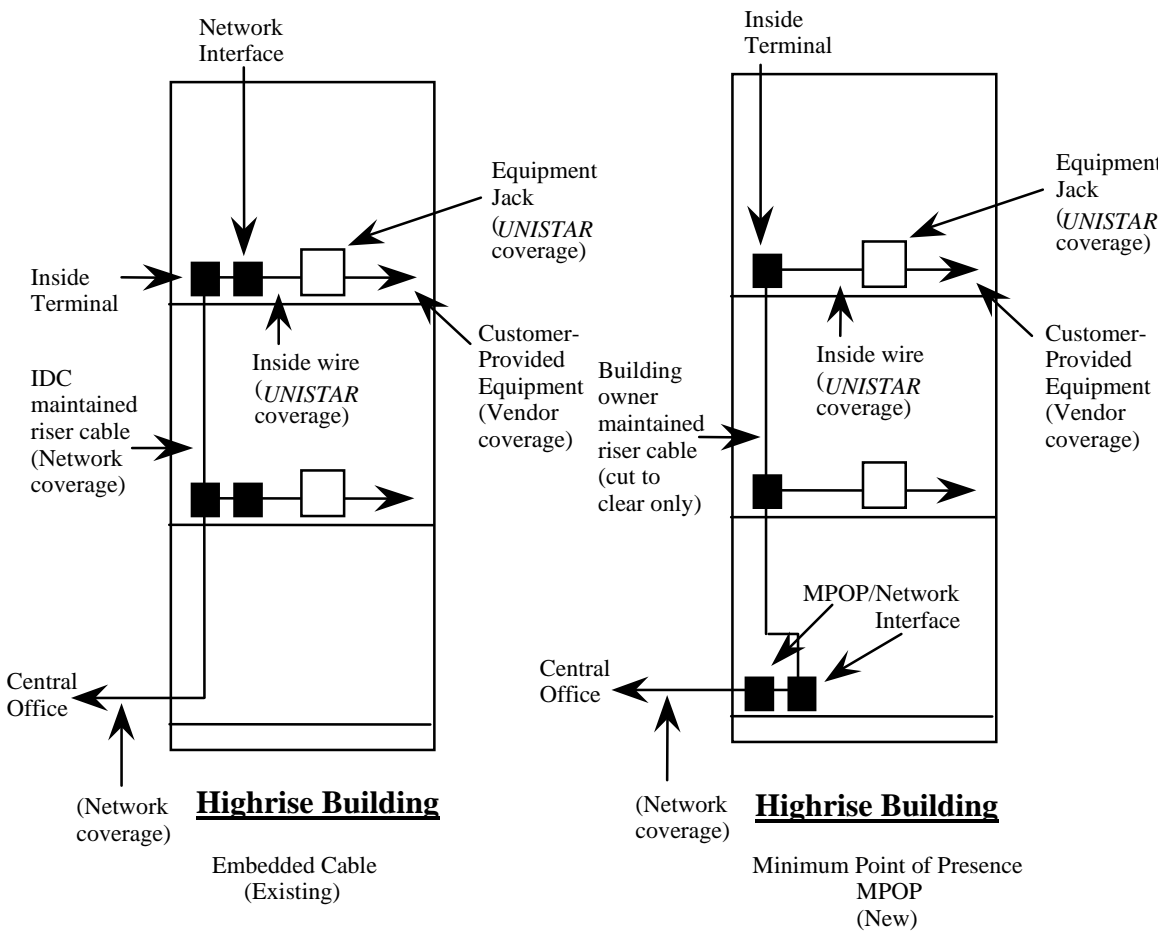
Network Interface

Equipment Jack (*UNISTAR* coverage)

Inside Terminal

Customer-Provided Equipment (Vendor coverage)

Inside wire (*UNISTAR* coverage)

IDC maintained riser cable (Network coverage)

Central Office

(Network coverage)

**Highrise Building**

Embedded Cable (Existing)

Inside Terminal

Equipment Jack (*UNISTAR* coverage)

Customer-Provided Equipment (Vendor coverage)

Inside wire (*UNISTAR* coverage)

Building owner maintained riser cable (cut to clear only)

MPOP/Network Interface

Central Office

(Network coverage)

**Highrise Building**

Minimum Point of Presence MPOP (New)